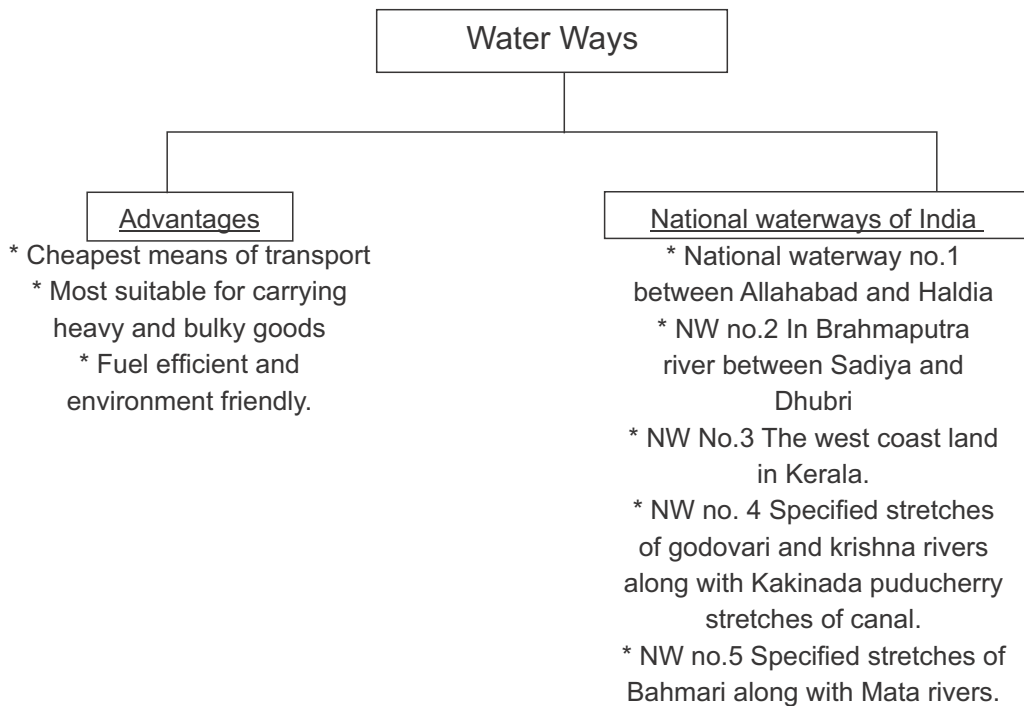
Water Ways

Advantages

* Cheapest means of transport
* Most suitable for carrying heavy and bulky goods
* Fuel efficient and environment friendly.

National waterways of India

* National waterway no.1 between Allahabad and Haldia
* NW no.2 In Brahmaputra river between Sadiya and Dhubri
* NW No.3 The west coast land in Kerala.
* NW no. 4 Specified stretches of godovari and krishna rivers along with Kakinada puducherry stretches of canal.
* NW no.5 Specified stretches of Bahmari along with Mata rivers.